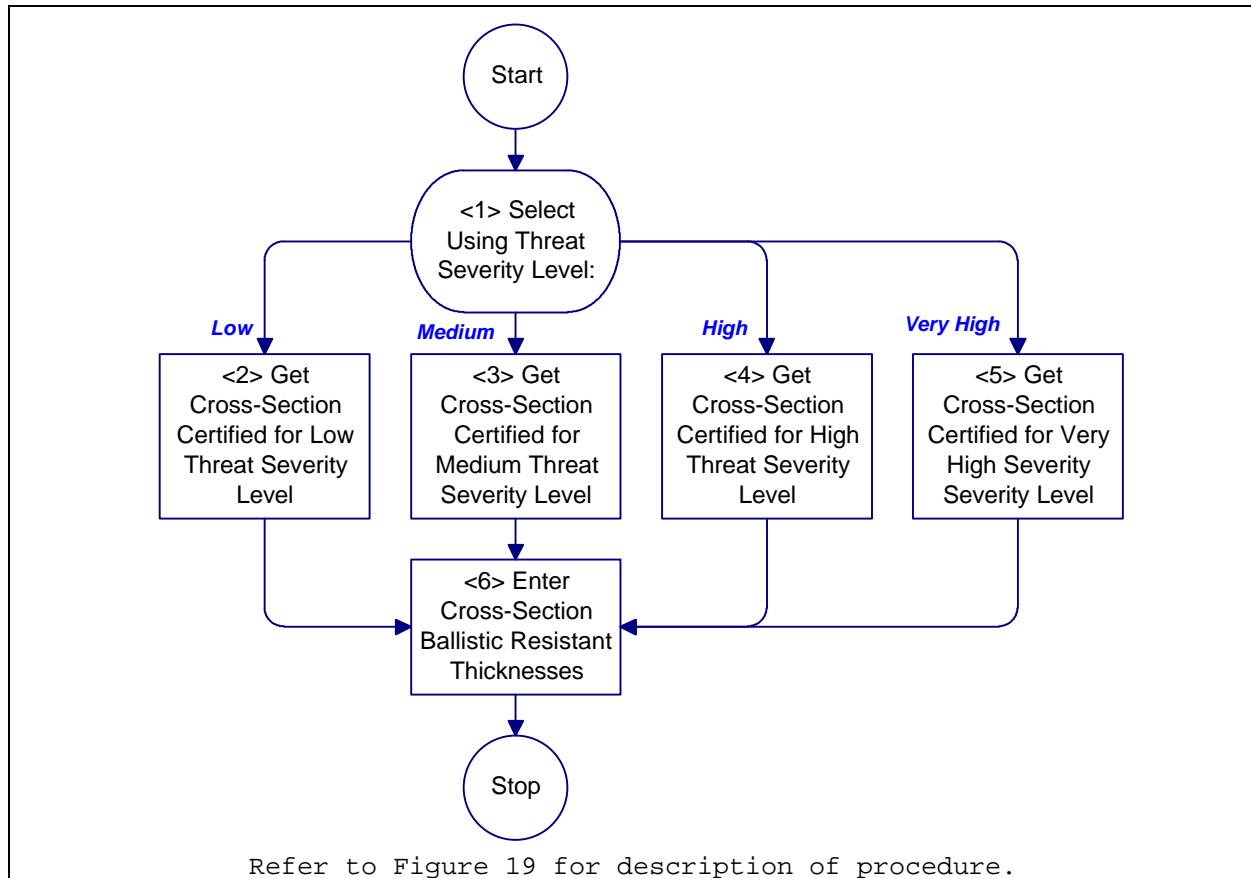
Start

<1> Select Using Threat Severity Level:

Low

Medium

High

Very High

<2> Get Cross-Section Certified for Low Threat Severity Level

<3> Get Cross-Section Certified for Medium Threat Severity Level

<4> Get Cross-Section Certified for High Threat Severity Level

<5> Get Cross-Section Certified for Very High Severity Severity Level

<6> Enter Cross-Section Ballistic Resistant Thicknesses

Stop

Refer to Figure 19 for description of procedure.